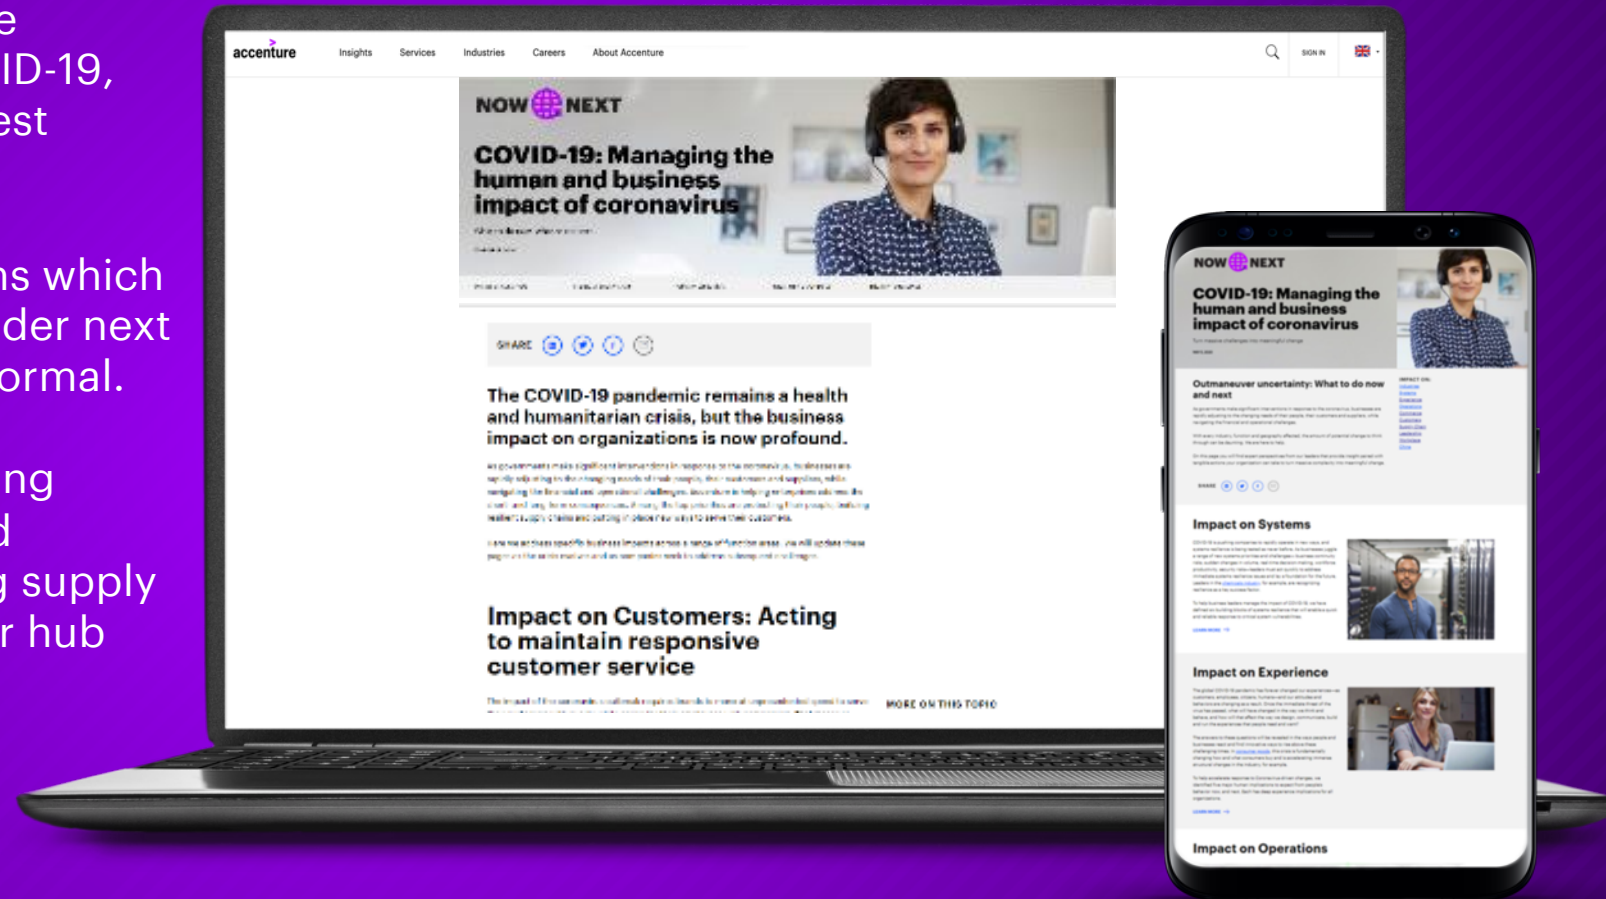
e
ID-19,
est

ns which
der next
ormal.

ng
d
g supply
r hub

accenture Insights Services Industries Careers About Accenture

SIGN IN

NOW NEXT

COVID-19: Managing the human and business impact of coronavirus

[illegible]

SHARE

The COVID-19 pandemic remains a health and humanitarian crisis, but the business impact on organizations is now profound.

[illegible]

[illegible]

Impact on Customers: Acting to maintain responsive customer service

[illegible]

MORE ON THIS TOPIC

NOW NEXT

COVID-19: Managing the human and business impact of coronavirus

Outmaneuver uncertainty: What to do now and next

IMPACT ON:

SHARE

Impact on Systems

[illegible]

Impact on Experience

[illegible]

Impact on Operations